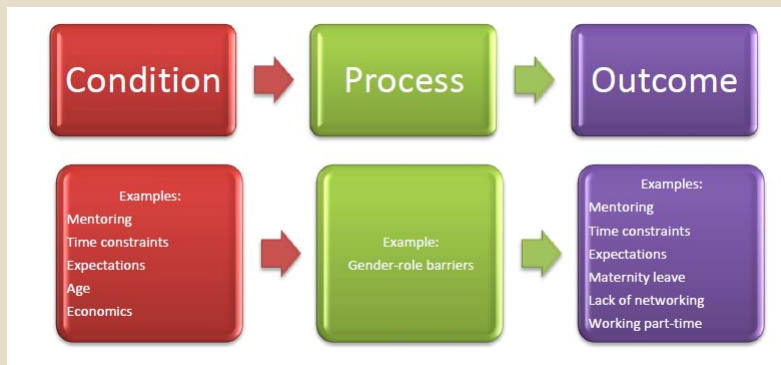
Condition

Process

Outcome

Examples:
Mentoring
Time constraints
Expectations
Age
Economics

Example:
Gender-role barriers

Examples:
Mentoring
Time constraints
Expectations
Maternity leave
Lack of networking
Working part-time